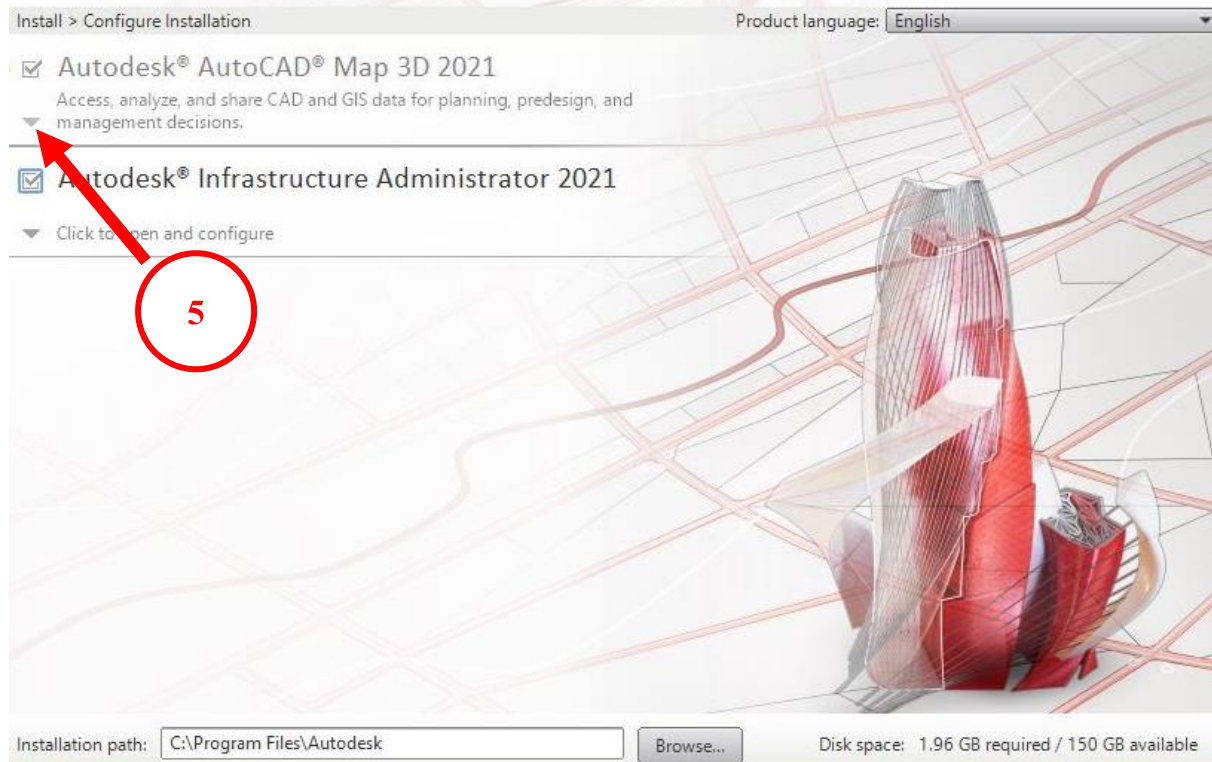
Install > Configure Installation

Product language: English

Autodesk® AutoCAD® Map 3D 2021

Access, analyze, and share CAD and GIS data for planning, predesign, and management decisions.

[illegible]utodesk® Infrastructure Administrator 2021

Click to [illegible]pen and configure

5

Installation path: C:\Program Files\Autodesk

Browse...

Disk space: 1.96 GB required / 150 GB available